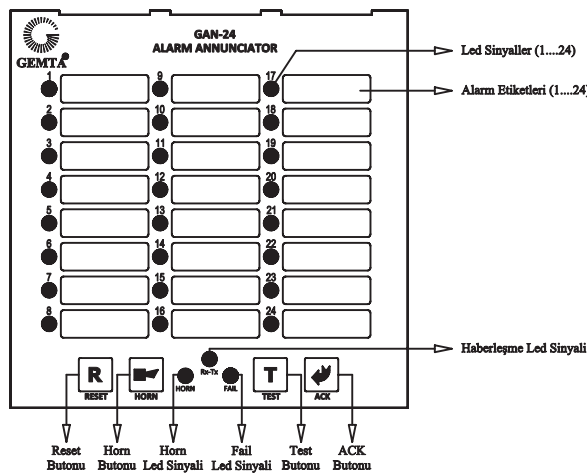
GEMTA

GAN-24
ALARM ANNUNCIATOR

Led Sinyaller (1....24)

Alarm Etiketleri (1....24)

1
2
3
4
5
6
7
8
9
10
11
12
13
14
15
16
17
18
19
20
21
22
23
24

Haberleşme Led Sinyali

Rx-Tx

R
RESET

HORN

HORN

FAIL

T
TEST

ACK

Reset Butonu

Horn Butonu

Horn Led Sinyali

Fail Led Sinyali

Test Butonu

ACK Butonu